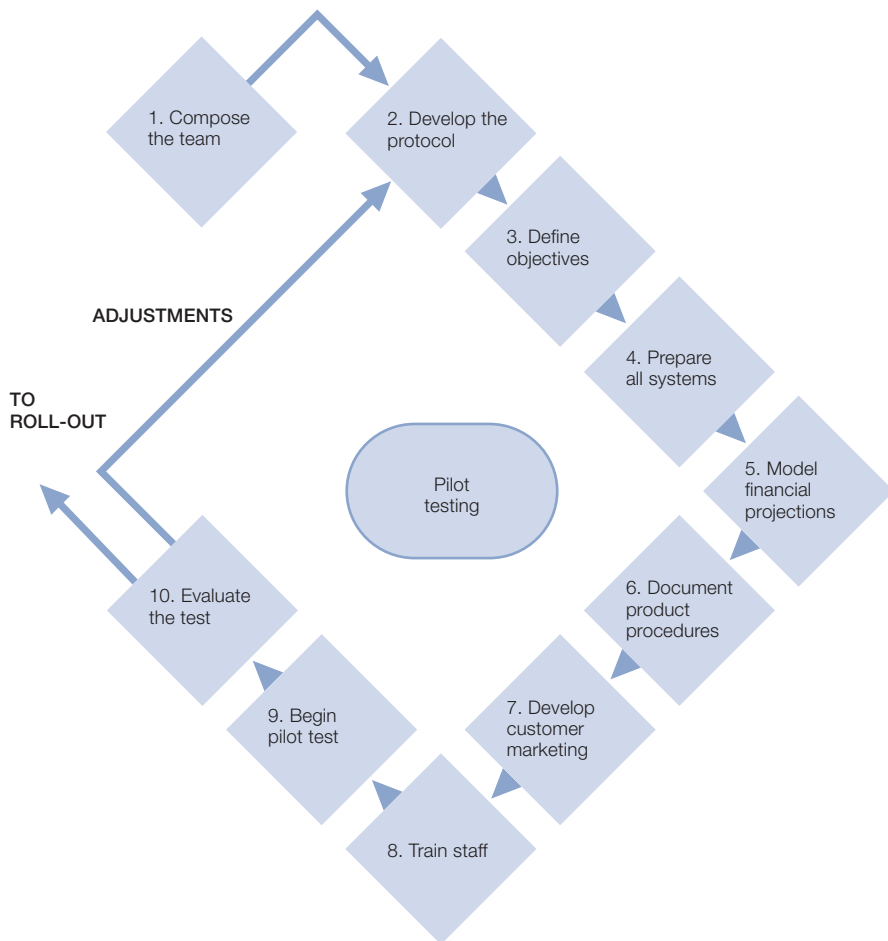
1. Compose the team

2. Develop the protocol

3. Define objectives

4. Prepare all systems

5. Model financial projections

6. Document product procedures

7. Develop customer marketing

8. Train staff

9. Begin pilot test

10. Evaluate the test

ADJUSTMENTS

TO ROLL-OUT

Pilot testing